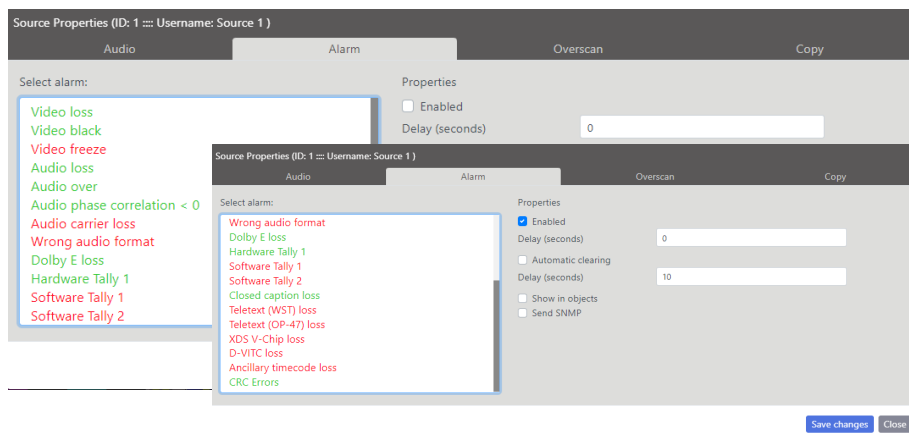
Source Properties (ID: 1 :::: Username: Source 1 )

Audio
Alarm
Overscan
Copy

Select alarm:

Video loss
Video black
Video freeze
Audio loss
Audio over
Audio phase correlation < 0
Audio carrier loss
Wrong audio format
Dolby E loss
Hardware Tally 1
Software Tally 1
Software Tally 2

Properties

Enabled
Delay (seconds) 0

Source Properties (ID: 1 :::: Username: Source 1 )

Audio
Alarm
Overscan
Copy

Select alarm:

Wrong audio format
Dolby E loss
Hardware Tally 1
Software Tally 1
Software Tally 2
Closed caption loss
Teletext (WST) loss
Teletext (OP-47) loss
XDS V-Chip loss
D-VITC loss
Ancillary timecode loss
CRC Errors

Properties

Enabled
Delay (seconds) 0
Automatic clearing
Delay (seconds) 10
Show in objects
Send SNMP

Save changes
Close